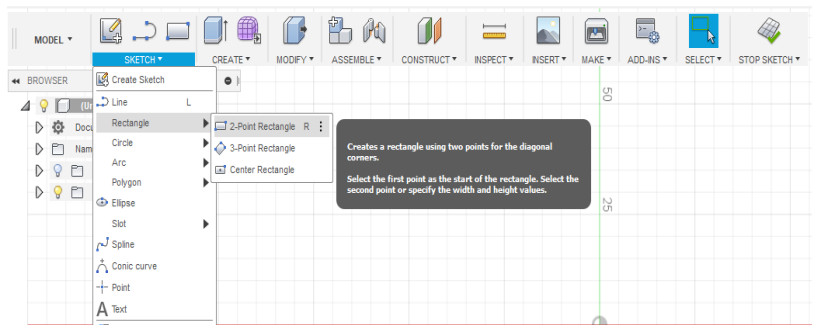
MODEL ▾

SKETCH ▾

CREATE ▾

MODIFY ▾

ASSEMBLE ▾

CONSTRUCT ▾

INSPECT ▾

INSERT ▾

MAKE ▾

ADD-INS ▾

SELECT ▾

STOP SKETCH ▾

◂◂ BROWSER

(Ur

Docu

Nam

Create Sketch

Line L

Rectangle

Circle

Arc

Polygon

Ellipse

Slot

Spline

Conic curve

Point

Text

2-Point Rectangle R

3-Point Rectangle

Center Rectangle

Creates a rectangle using two points for the diagonal corners.

Select the first point as the start of the rectangle. Select the second point or specify the width and height values.

50

25